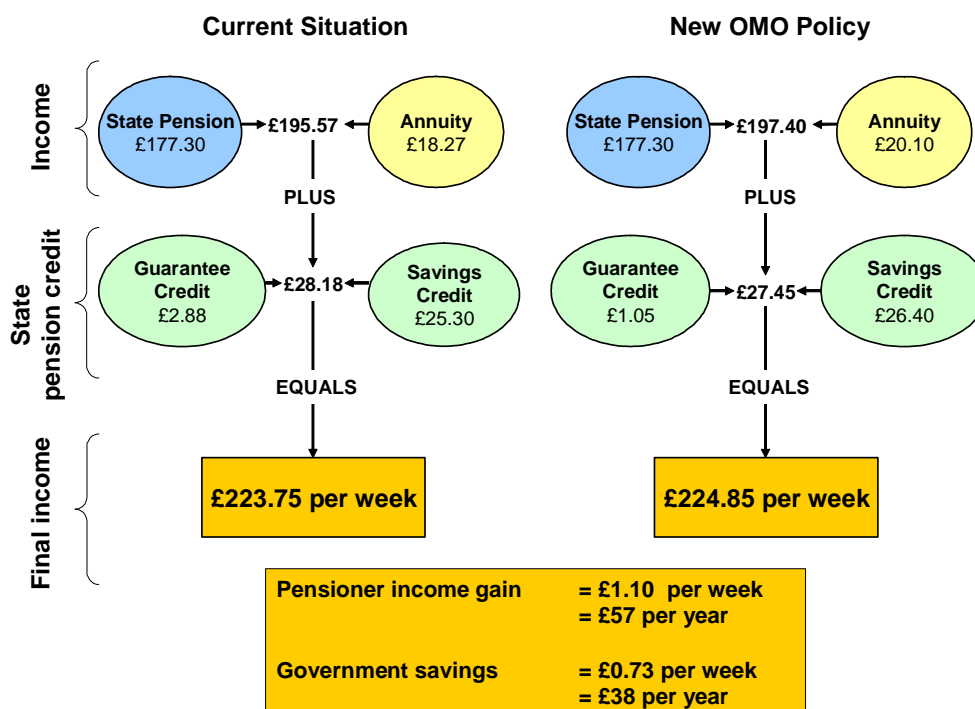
Current Situation

New OMO Policy

Income

State Pension £177.30

£195.57

Annuity £18.27

PLUS

State pension credit

Guarantee Credit £2.88

£28.18

Savings Credit £25.30

EQUALS

Final income

£223.75 per week

State Pension £177.30

£197.40

Annuity £20.10

PLUS

Guarantee Credit £1.05

£27.45

Savings Credit £26.40

EQUALS

£224.85 per week

Pensioner income gain = £1.10 per week
= £57 per year

Government savings = £0.73 per week
= £38 per year